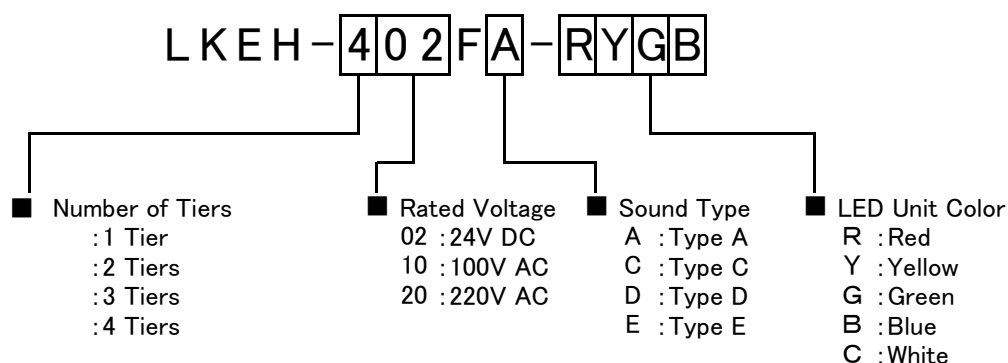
LKEH-402FA-RYGB

■ Number of Tiers
:1 Tier
:2 Tiers
:3 Tiers
:4 Tiers

■ Rated Voltage
02 :24V DC
10 :100V AC
20 :220V AC

■ Sound Type
A :Type A
C :Type C
D :Type D
E :Type E

■ LED Unit Color
R :Red
Y :Yellow
G :Green
B :Blue
C :White